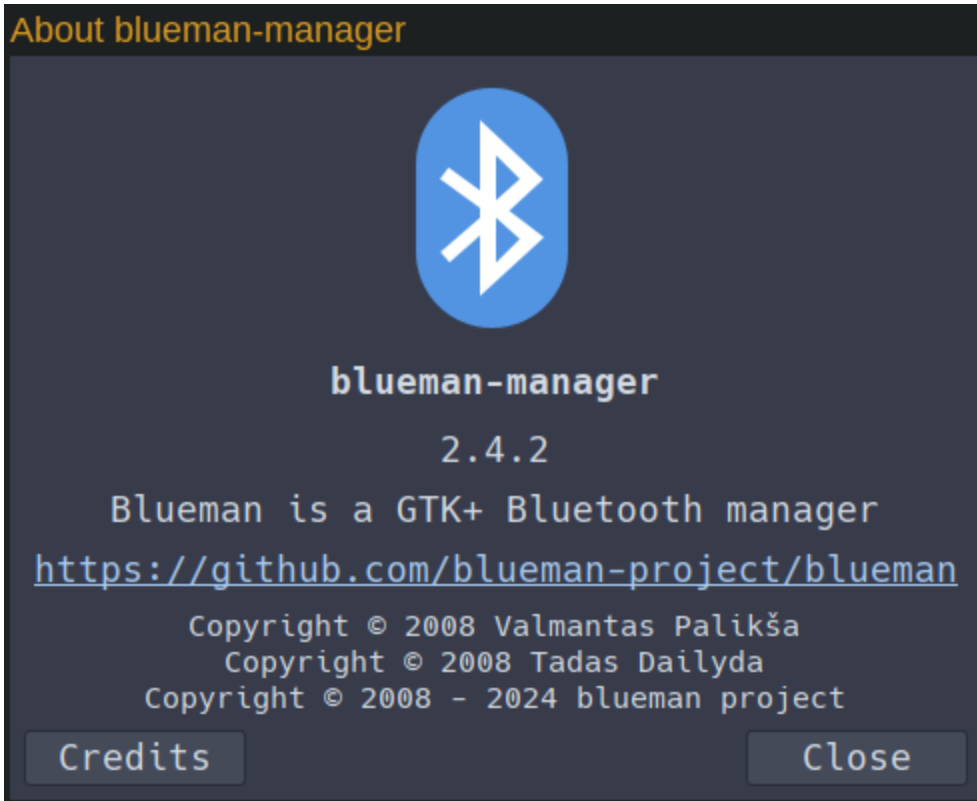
About blueman-manager

blueman-manager

2.4.2

Blueman is a GTK+ Bluetooth manager

https://github.com/blueman-project/blueman

Copyright © 2008 Valmantas Palikša
Copyright © 2008 Tadas Dailyda
Copyright © 2008 - 2024 blueman project

Credits

Close